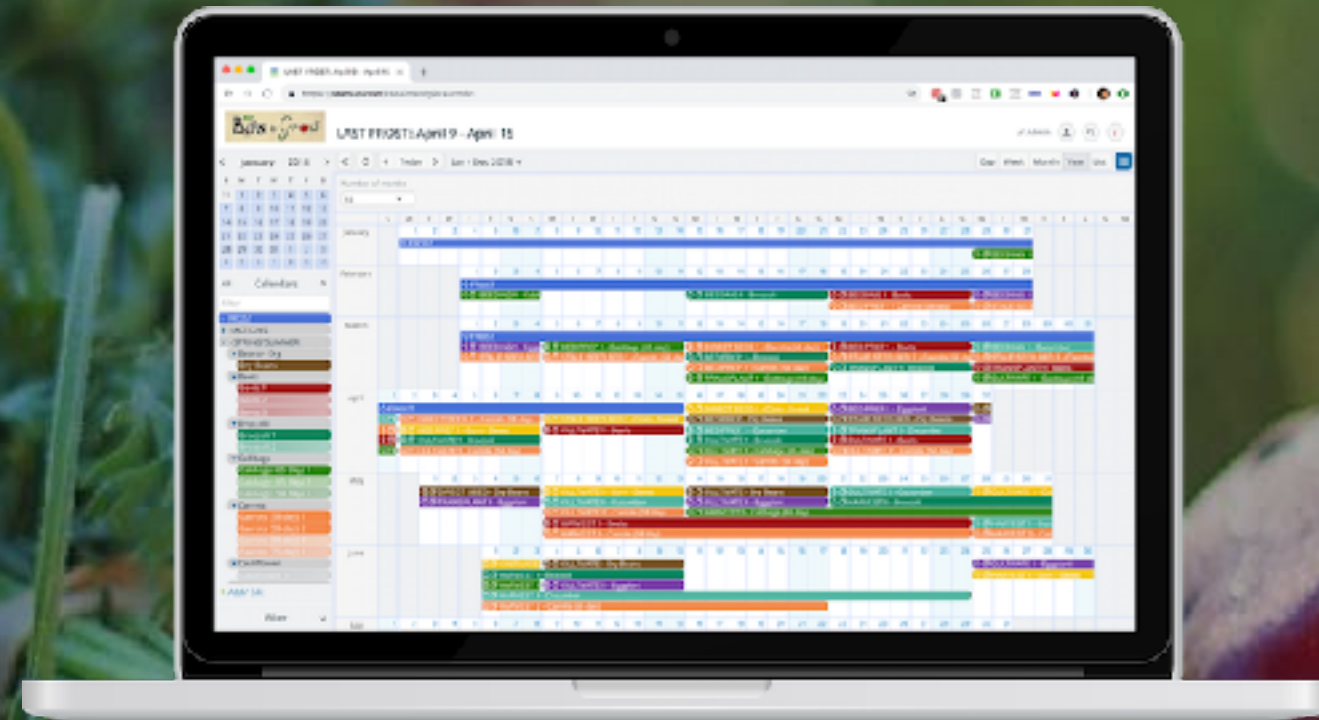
LAST FROST: April 9 - April 15

January 2018

Today

Jan - Dec 2018

Day Week Month Year List

Number of months

12

January

February

March

April

May

June

July

Calendars

Bush Beans

Dry Beans

Beets

Broccoli

Cabbage

Carrots

Cauliflower

+ Add all

More